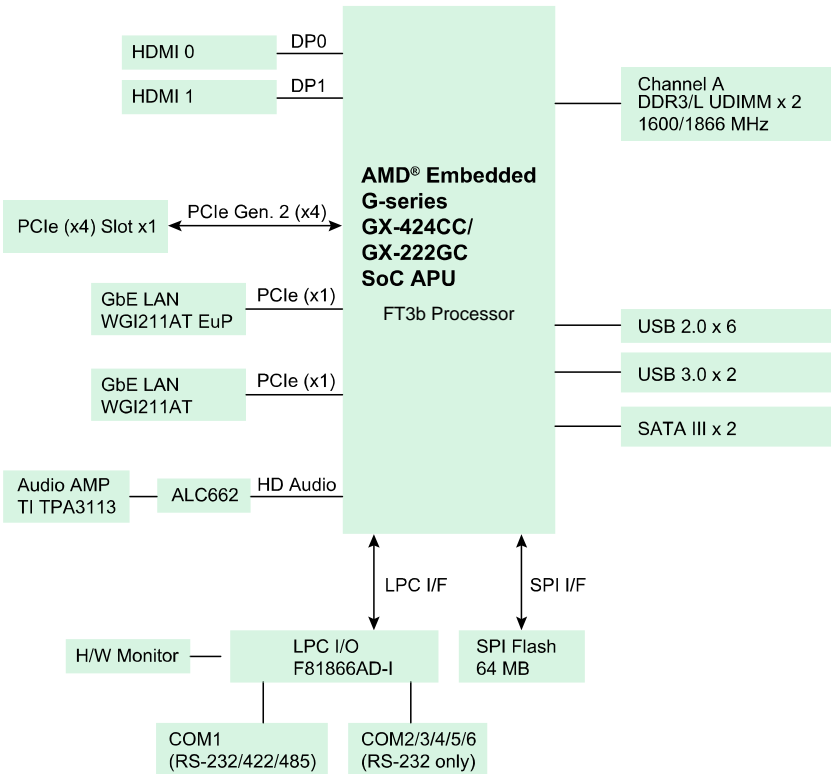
HDMI 0
DP0
HDMI 1
DP1
Channel A
DDR3/L UDIMM x 2
1600/1866 MHz
AMD® Embedded G-series GX-424CC/ GX-222GC SoC APU
FT3b Processor
PCIe (x4) Slot x1
PCIe Gen. 2 (x4)
GbE LAN
WGI211AT EuP
PCIe (x1)
USB 2.0 x 6
USB 3.0 x 2
GbE LAN
WGI211AT
PCIe (x1)
SATA III x 2
Audio AMP
TI TPA3113
ALC662
HD Audio
LPC I/F
SPI I/F
H/W Monitor
LPC I/O
F81866AD-I
SPI Flash
64 MB
COM1
(RS-232/422/485)
COM2/3/4/5/6
(RS-232 only)